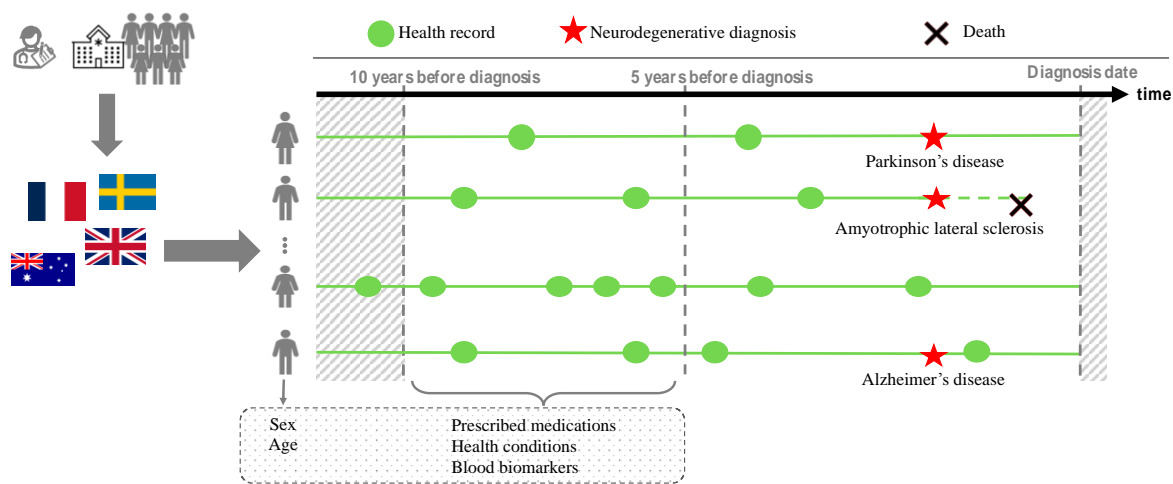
Health record
Neurodegenerative diagnosis
Death

10 years before diagnosis
5 years before diagnosis
Diagnosis date
time

Parkinson's disease
Amyotrophic lateral sclerosis
Alzheimer's disease

Sex
Age

Prescribed medications
Health conditions
Blood biomarkers